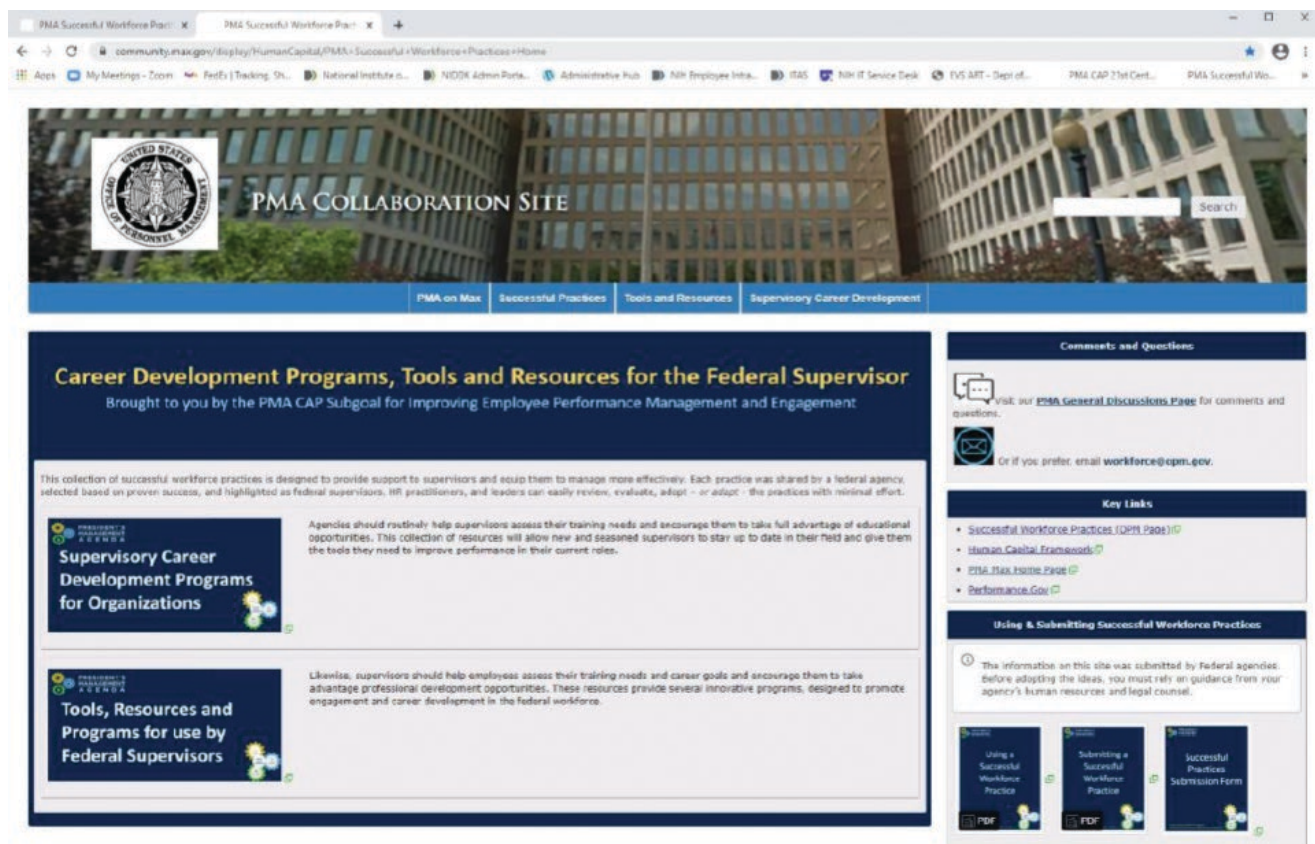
PMA Successful Workforce Pract ×    PMA Successful Workforce Pract ×    +

community.max.gov/display/HumanCapital/PMA+Successful+Workforce+Practices+Home

Apps    My Meetings - Zoom    FedEx | Tracking, Sh...    National Institute o...    NIDDK Admin Porta...    Administrative Hub    NIH Employee Intra...    ITAS    NIH IT Service Desk    EVS ART - Dept of...    PMA CAP 21st Cent...    PMA Successful Wo...

UNITED STATES OFFICE OF PERSONNEL MANAGEMENT

PMA COLLABORATION SITE

Search

PMA on Max    Successful Practices    Tools and Resources    Supervisory Career Development

Career Development Programs, Tools and Resources for the Federal Supervisor
Brought to you by the PMA CAP Subgoal for Improving Employee Performance Management and Engagement

This collection of successful workforce practices is designed to provide support to supervisors and equip them to manage more effectively. Each practice was shared by a federal agency, selected based on proven success, and highlighted as federal supervisors, HR practitioners, and leaders can easily review, evaluate, adopt - or adapt - the practices with minimal effort.

PRESIDENT'S MANAGEMENT AGENDA
Supervisory Career Development Programs for Organizations

Agencies should routinely help supervisors assess their training needs and encourage them to take full advantage of educational opportunities. This collection of resources will allow new and seasoned supervisors to stay up to date in their field and give them the tools they need to improve performance in their current roles.

PRESIDENT'S MANAGEMENT AGENDA
Tools, Resources and Programs for use by Federal Supervisors

Likewise, supervisors should help employees assess their training needs and career goals and encourage them to take advantage professional development opportunities. These resources provide several innovative programs, designed to promote engagement and career development in the federal workforce.

Comments and Questions

Visit our PMA General Discussions Page for comments and questions.

Or if you prefer, email workforce@opm.gov.

Key Links

• Successful Workforce Practices (OPM Page)
• Human Capital Framework
• PMA Max Home Page
• Performance.Gov

Using & Submitting Successful Workforce Practices

The information on this site was submitted by Federal agencies. Before adopting the ideas, you must rely on guidance from your agency's human resources and legal counsel.

Using a Successful Workforce Practice
PDF

Submitting a Successful Workforce Practice
PDF

Successful Practices Submission Form